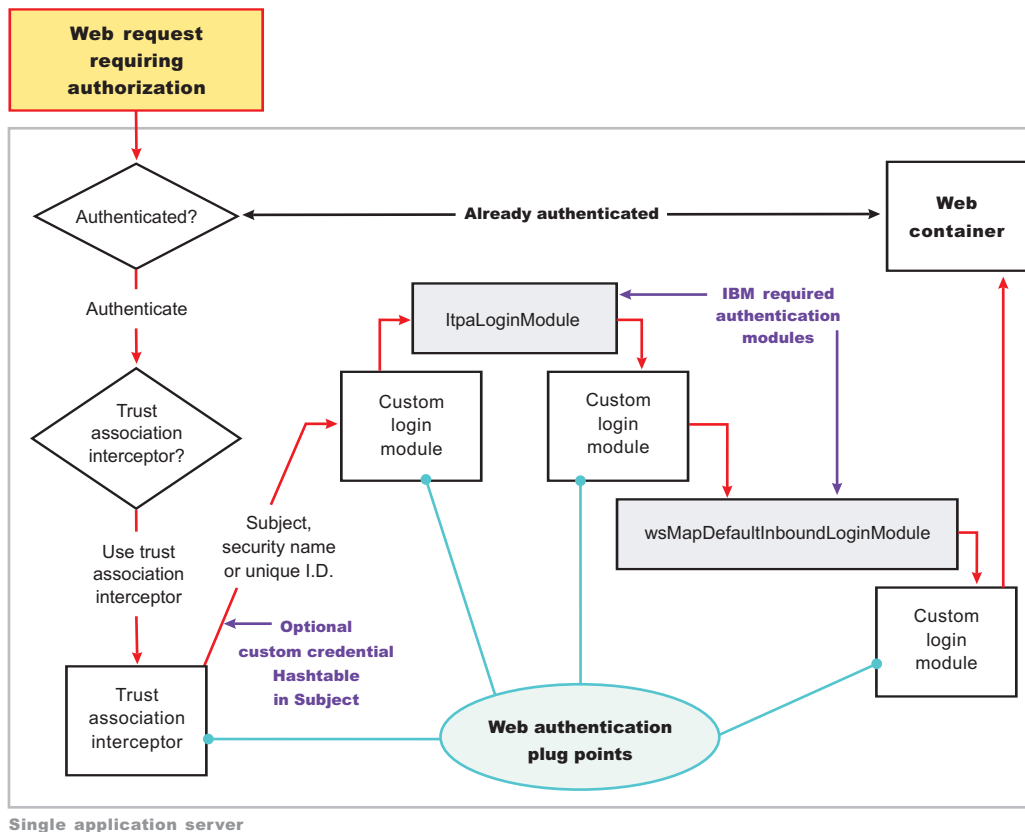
Web request requiring authorization

Authenticated?

Already authenticated

Web container

Authenticate

ltpaLoginModule

IBM required authentication modules

Trust association interceptor?

Custom login module

Custom login module

Use trust association interceptor

Subject, security name or unique I.D.

wsMapDefaultInboundLoginModule

Optional custom credential Hashtable in Subject

Custom login module

Trust association interceptor

Web authentication plug points

Single application server